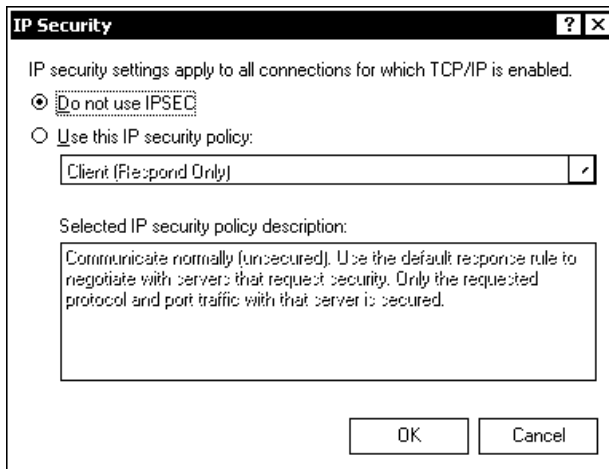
IP Security

? X

IP security settings apply to all connections for which TCP/IP is enabled.

Do not use IPSEC

Use this IP security policy:

Client (Respond Only)

Selected IP security policy description:

Communicate normally (unsecured). Use the default response rule to negotiate with servers that request security. Only the requested protocol and port traffic with that server is secured.

OK

Cancel